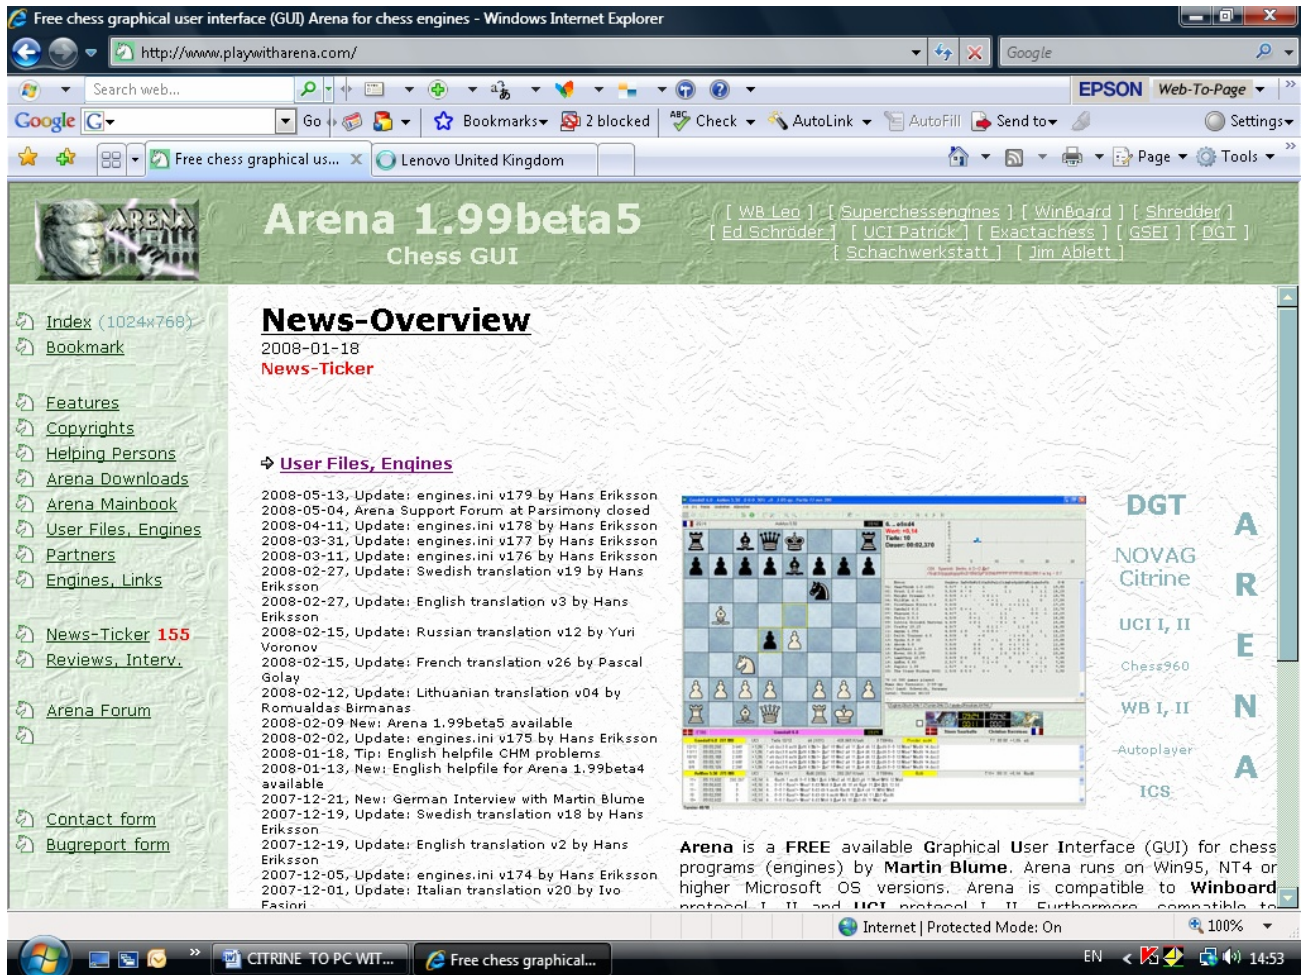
Free chess graphical user interface (GUI) Arena for chess engines - Windows Internet Explorer

http://www.playwitharena.com/

Google

Search web...

EPSON Web-To-Page

Google G Go Bookmarks 2 blocked Check AutoLink AutoFill Send to Settings

Free chess graphical us... Lenovo United Kingdom

Page Tools

Arena 1.99beta5
Chess GUI

[ WB Leo ] [ Superchessengines ] [ WinBoard ] [ Shredder ]
[ Ed Schröder ] [ UCI Patrick ] [ Exactachess ] [ GSEI ] [ DGT ]
[ Schachwerkstatt ] [ Jim Ablett ]

Index (1024x768)
Bookmark

Features
Copyrights
Helping Persons
Arena Downloads
Arena Mainbook
User Files, Engines
Partners
Engines, Links

News-Ticker 155
Reviews, Interv.

Arena Forum

Contact form
Bugreport form

News-Overview
2008-01-18
News-Ticker

User Files, Engines

2008-05-13, Update: engines.ini v179 by Hans Eriksson
2008-05-04, Arena Support Forum at Parsimony closed
2008-04-11, Update: engines.ini v178 by Hans Eriksson
2008-03-31, Update: engines.ini v177 by Hans Eriksson
2008-03-11, Update: engines.ini v176 by Hans Eriksson
2008-02-27, Update: Swedish translation v19 by Hans Eriksson
2008-02-27, Update: English translation v3 by Hans Eriksson
2008-02-15, Update: Russian translation v12 by Yuri Voronov
2008-02-15, Update: French translation v26 by Pascal Golay
2008-02-12, Update: Lithuanian translation v04 by Romualdas Birmanas
2008-02-09 New: Arena 1.99beta5 available
2008-02-02, Update: engines.ini v175 by Hans Eriksson
2008-01-18, Tip: English helpfile CHM problems
2008-01-13, New: English helpfile for Arena 1.99beta4 available
2007-12-21, New: German Interview with Martin Blume
2007-12-19, Update: Swedish translation v18 by Hans Eriksson
2007-12-19, Update: English translation v2 by Hans Eriksson
2007-12-05, Update: engines.ini v174 by Hans Eriksson
2007-12-01, Update: Italian translation v20 by Ivo Fasiori

DGT
NOVAG Citrine
UCI I, II
Chess960
WB I, II
Autoplayer
ICS

A
R
E
N
A

Arena is a FREE available Graphical User Interface (GUI) for chess programs (engines) by Martin Blume. Arena runs on Win95, NT4 or higher Microsoft OS versions. Arena is compatible to Winboard protocol I, II and UCI protocol I, II. Furthermore, compatible to

Internet | Protected Mode: On 100%

CITRINE TO PC WIT... Free chess graphical...

EN 14:53